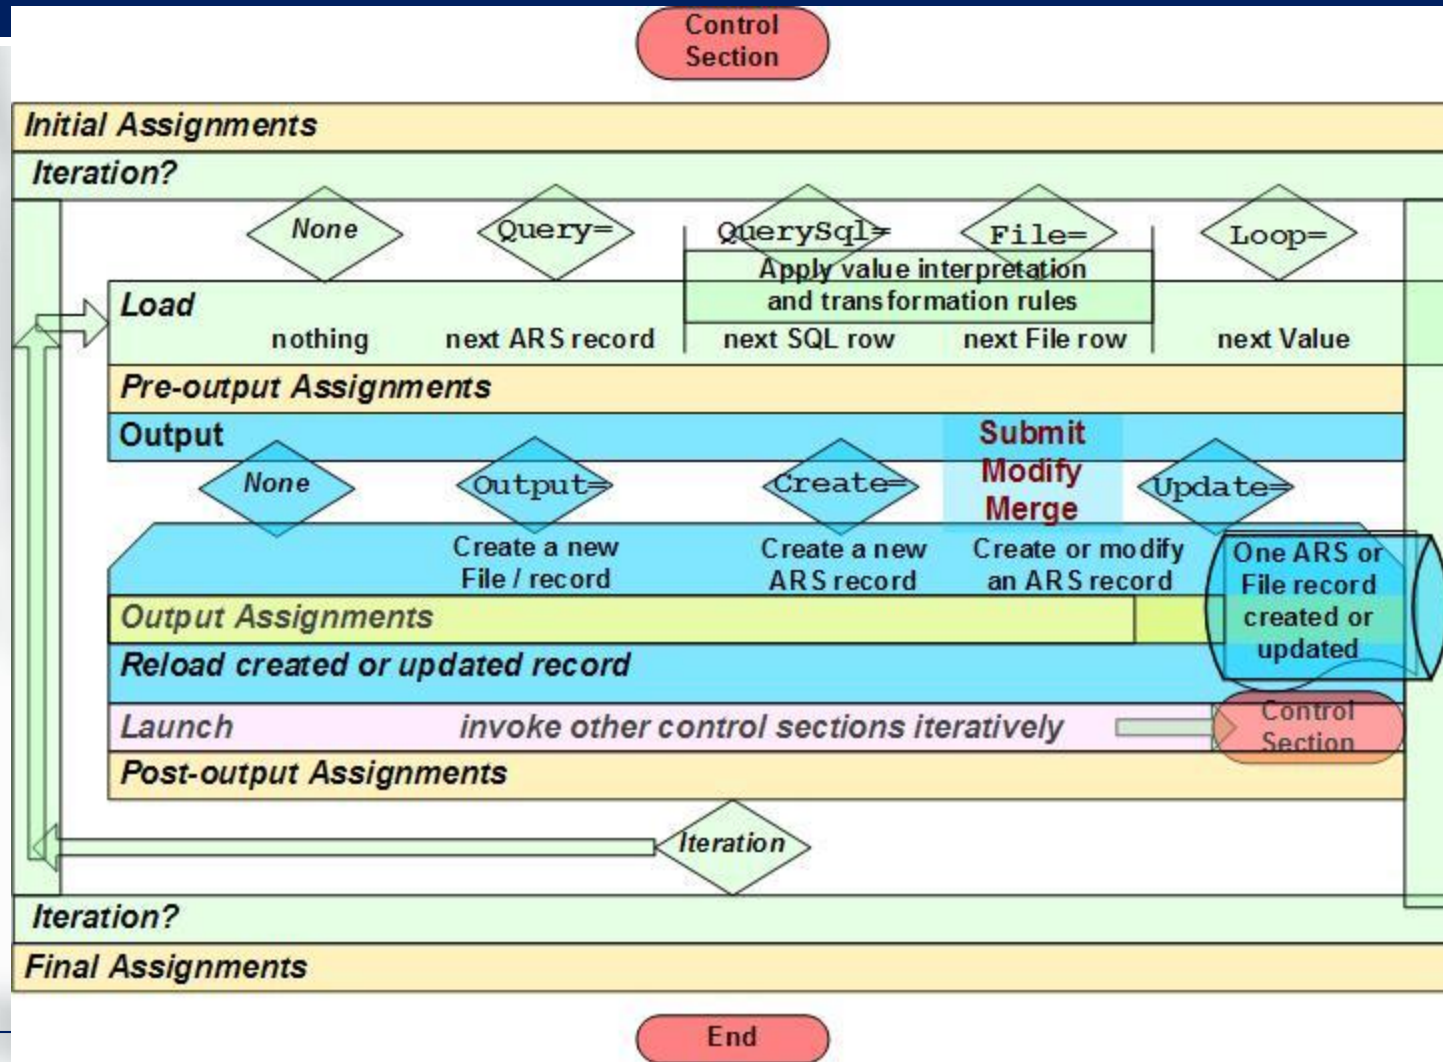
Control Section

Initial Assignments

Iteration?

None

Query=

QuerySql=

File=

Loop=

Apply value interpretation and transformation rules

Load

nothing

next ARS record

next SQL row

next File row

next Value

Pre-output Assignments

Output

Submit Modify Merge

None

Output=

Create=

Update=

Create a new File / record

Create a new ARS record

Create or modify an ARS record

One ARS or File record created or updated

Output Assignments

Reload created or updated record

Launch

invoke other control sections iteratively

Control Section

Post-output Assignments

Iteration

Iteration?

Final Assignments

End